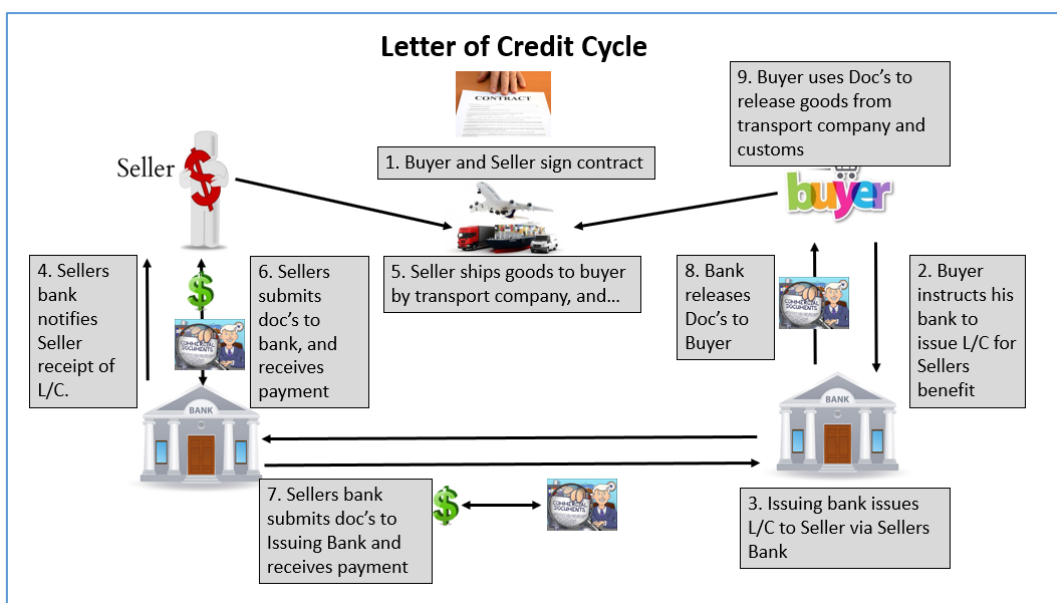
Letter of Credit Cycle

CONTRACT

1. Buyer and Seller sign contract

9. Buyer uses Doc's to release goods from transport company and customs

Seller

buyer

4. Sellers bank notifies Seller receipt of L/C.

$

COMMERCIAL DOCUMENTS

6. Sellers submits doc's to bank, and receives payment

5. Seller ships goods to buyer by transport company, and...

8. Bank releases Doc's to Buyer

COMMERCIAL DOCUMENTS

2. Buyer instructs his bank to issue L/C for Sellers benefit

BANK

BANK

7. Sellers bank submits doc's to Issuing Bank and receives payment

$

COMMERCIAL DOCUMENTS

3. Issuing bank issues L/C to Seller via Sellers Bank